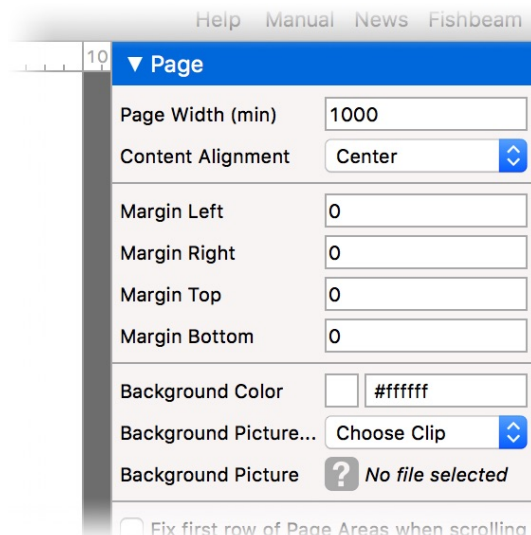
Help Manual News Fishbeam

10

▼ Page

Page Width (min) 1000

Content Alignment Center

Margin Left 0

Margin Right 0

Margin Top 0

Margin Bottom 0

Background Color #ffffff

Background Picture... Choose Clip

Background Picture ? No file selected

Fix first row of Page Areas when scrolling